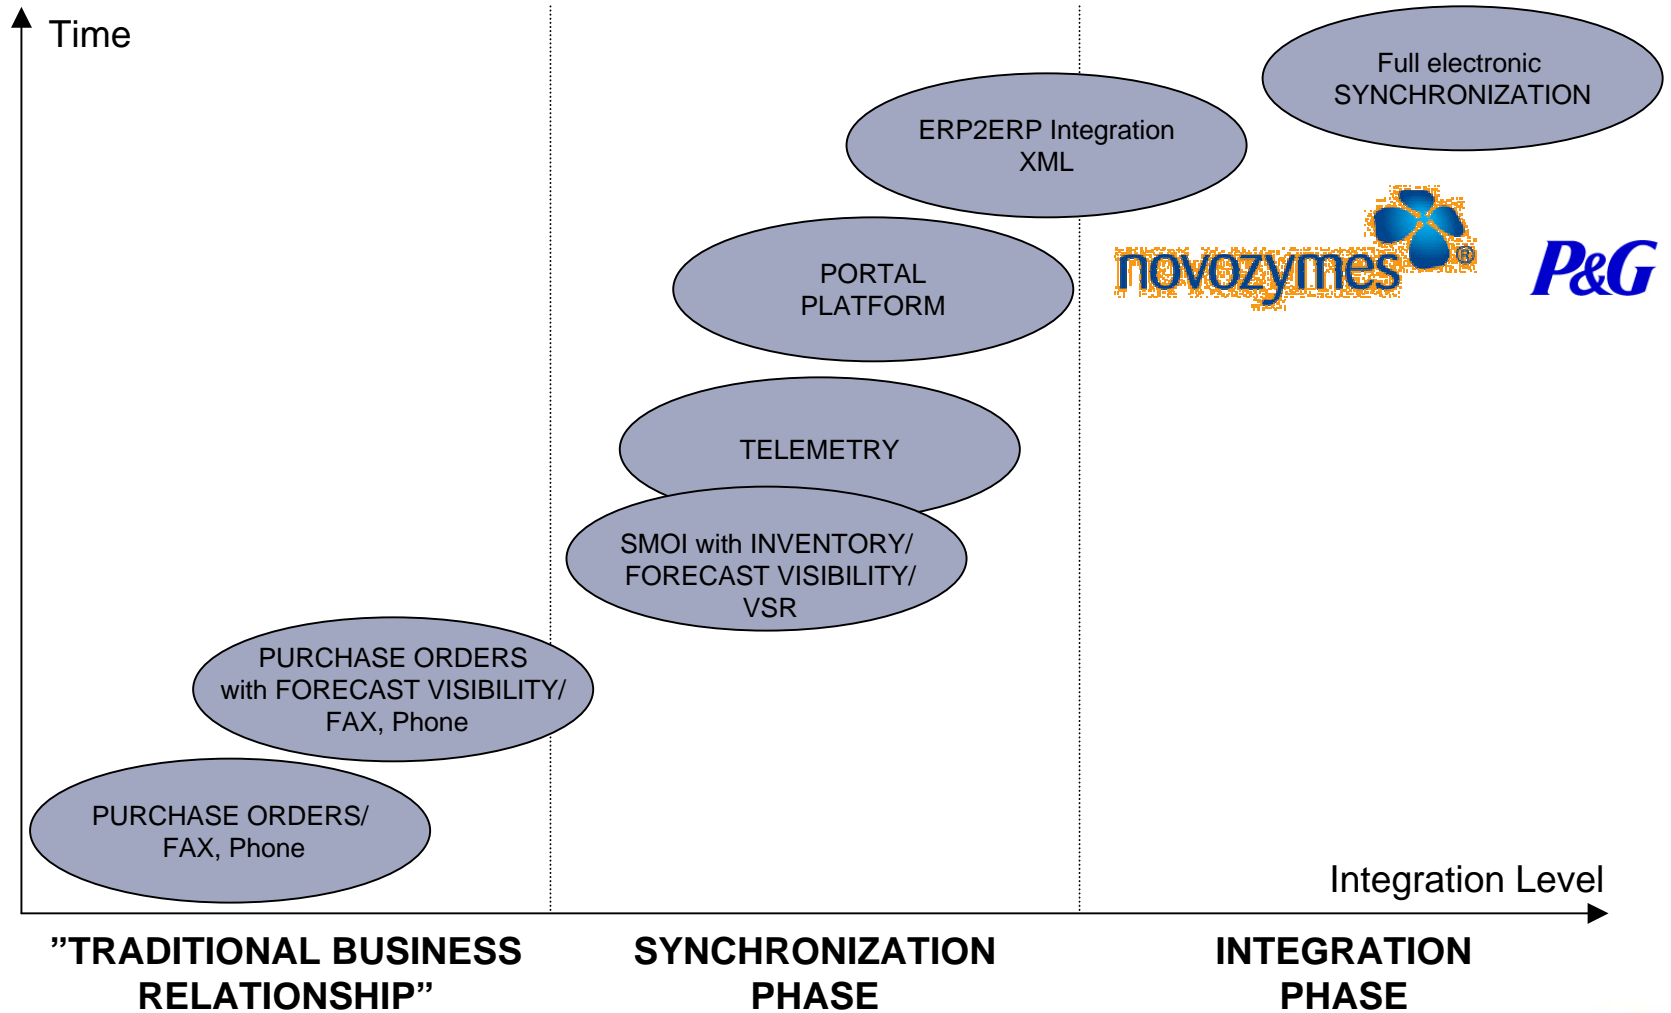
Time

Full electronic SYNCHRONIZATION

ERP2ERP Integration XML

novozymes®

P&G

PORTAL PLATFORM

TELEMETRY

SMOI with INVENTORY/ FORECAST VISIBILITY/ VSR

PURCHASE ORDERS with FORECAST VISIBILITY/ FAX, Phone

PURCHASE ORDERS/ FAX, Phone

Integration Level

”TRADITIONAL BUSINESS RELATIONSHIP”

SYNCHRONIZATION PHASE

INTEGRATION PHASE